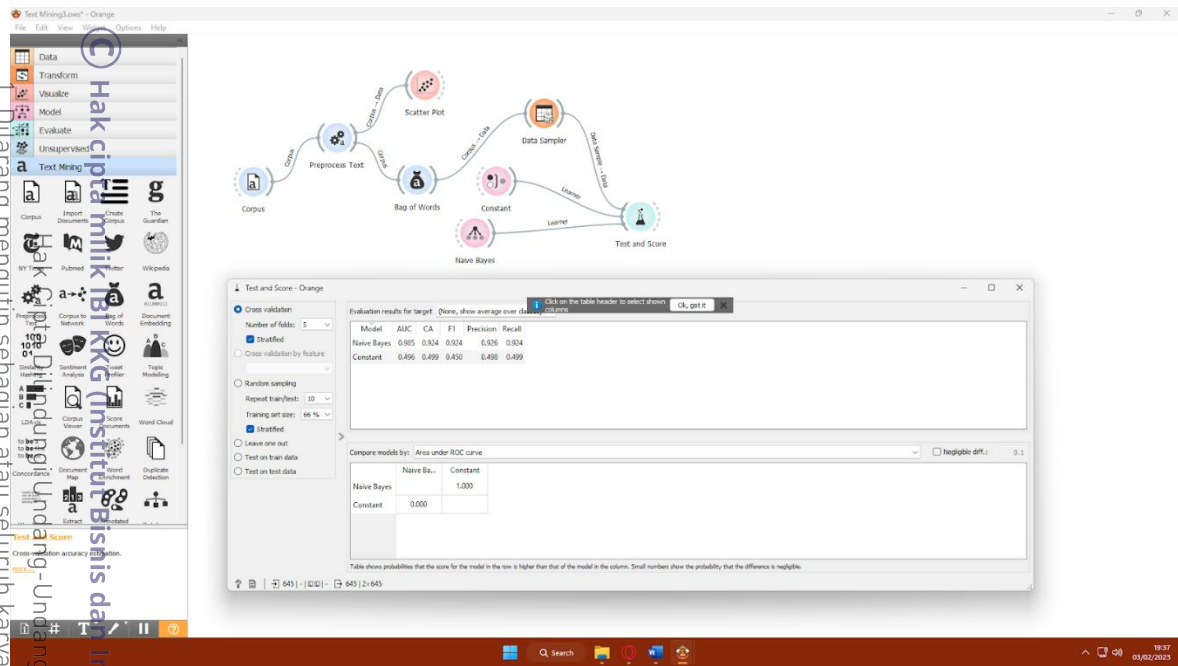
Text Mining3.ows* - Orange
File Edit View Widget Options Help

Data
Transform
Visualize
Model
Evaluate
Unsupervised
Text Mining

Corpus
Import Documents
Create Corpus
The Guardian
NY Times
Pubmed
Twitter
Wikipedia
Preprocess Text
Corpus to Network
Bag of Words
Document Embedding
Similarity Hashing
Sentiment Analysis
Tweet Profiler
Topic Modelling
LDAvis
Corpus Viewer
Score Documents
Word Cloud
Concordance
Document Map
Word Enrichment
Duplicate Detection
Extract
Annotated

Test and Score
Cross-validation accuracy estimation.
More...

Corpus
Preprocess Text
Scatter Plot
Bag of Words
Data Sampler
Constant
Naive Bayes
Test and Score
Corpus → Data
Corpus
Corpus
Corpus → Data
Data Sample → Data
Learner
Learner

Test and Score - Orange

Cross validation
Number of folds: 5
Stratified
Cross validation by feature
Random sampling
Repeat train/test: 10
Training set size: 66 %
Stratified
Leave one out
Test on train data
Test on test data

Evaluation results for target (None, show average over classes)
Click on the table header to select shown columns
Ok, got it

| Model | AUC | CA | F1 | Precision | Recall |
|---|---|---|---|---|---|
| Naive Bayes | 0.985 | 0.924 | 0.924 | 0.926 | 0.924 |
| Constant | 0.496 | 0.499 | 0.450 | 0.498 | 0.499 |

Compare models by: Area under ROC curve
Negligible diff.: 0.1

| | Naive Ba... | Constant |
|---|---|---|
| Naive Bayes | | 1.000 |
| Constant | 0.000 | |

Table shows probabilities that the score for the model in the row is higher than that of the model in the column. Small numbers show the probability that the difference is negligible.

645 | - | 645 | 2×645

© Hak cipta milik IBI KKG (Institut Bisnis dan In
Hak Cipta Dilindungi Undang-Undang
1. Dilarang mengutip sebagian atau seluruh karya

Search
19:37
03/02/2023